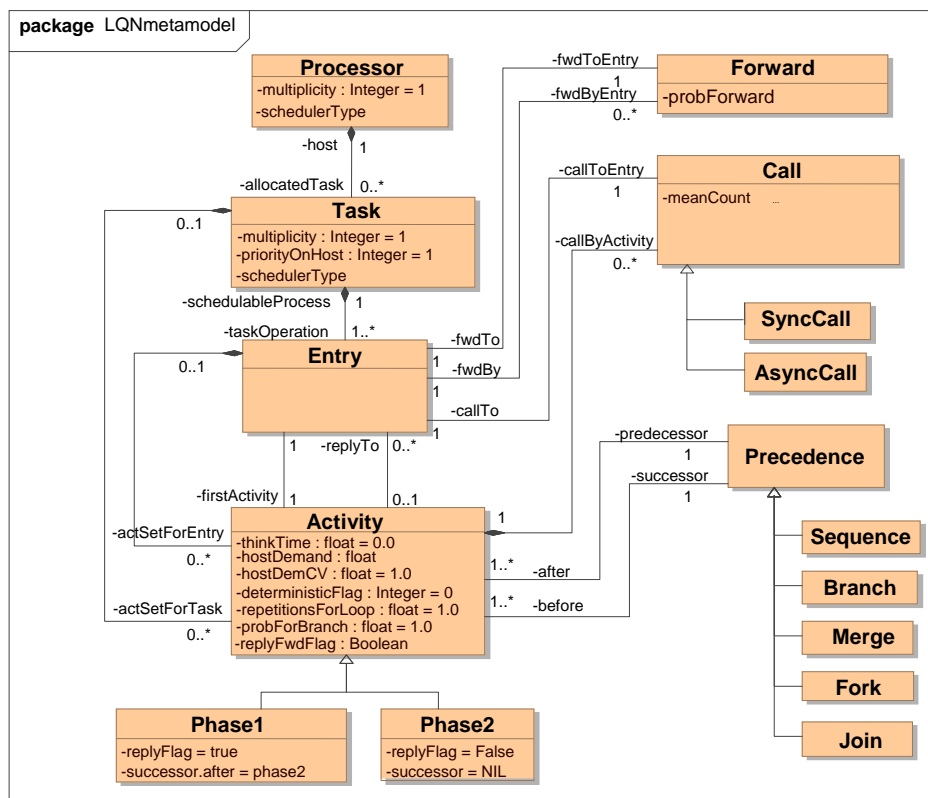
package LQNmetamodel

Processor
-multiplicity : Integer = 1
-schedulerType

-host
1
-allocatedTask
0..*

Task
-multiplicity : Integer = 1
-priorityOnHost : Integer = 1
-schedulerType

0..1

-schedulableProcess
1
-taskOperation
1..*

Entry

0..1

-fwdToEntry
1
Forward
-probForward
-fwdByEntry
0..*

-callToEntry
1
Call
-meanCount ...
-callByActivity
0..*

SyncCall
AsyncCall

-fwdTo
1
-fwdBy
1
1
-callTo
1

1
-replyTo
0..*

-firstActivity
1
0..1

-predecessor
1
-successor
1
Precedence

-actSetForEntry
0..*
1
Activity
-thinkTime : float = 0.0
-hostDemand : float
-hostDemCV : float = 1.0
-deterministicFlag : Integer = 0
-repetitionsForLoop : float = 1.0
-probForBranch : float = 1.0
-replyFwdFlag : Boolean

1..*
-after
1..*
-before
-actSetForTask
0..*

Sequence
Branch
Merge
Fork
Join

Phase1
-replyFlag = true
-successor.after = phase2

Phase2
-replyFlag = False
-successor = NIL